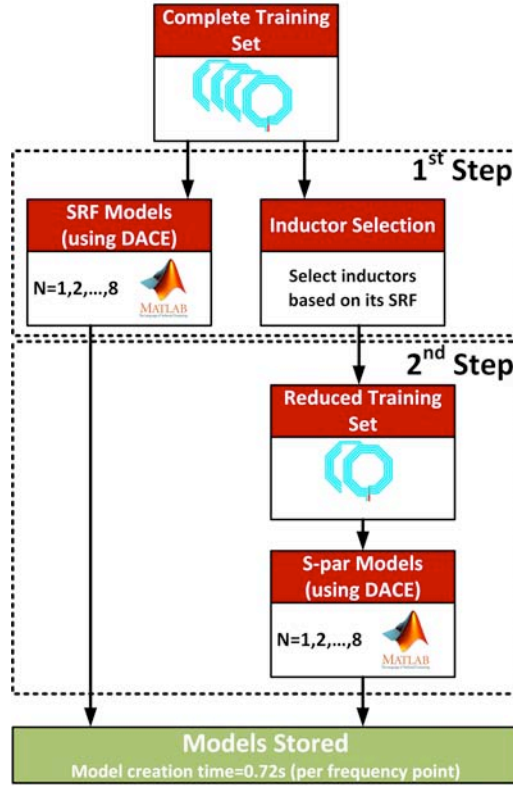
Complete Training Set

$1^{st}$ Step

SRF Models (using DACE)

N=1,2,...,8

MATLAB

Inductor Selection

Select inductors based on its SRF

$2^{nd}$ Step

Reduced Training Set

S-par Models (using DACE)

N=1,2,...,8

MATLAB

Models Stored

Model creation time=0.72s (per frequency point)